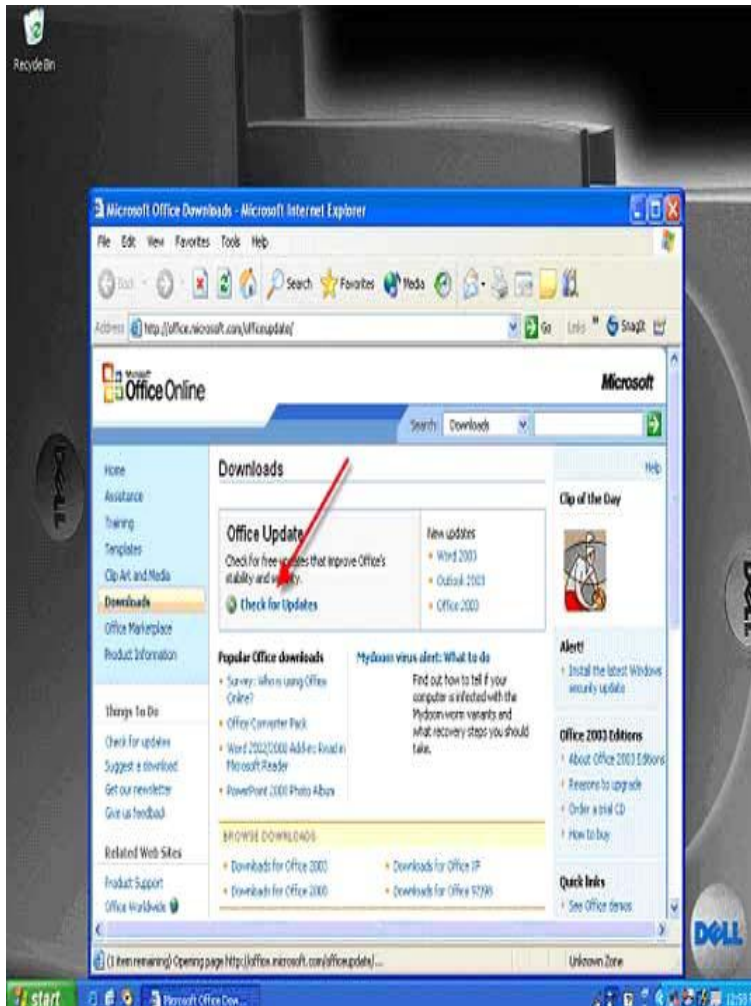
Recycle Bin

Microsoft Office Downloads - Microsoft Internet Explorer

File Edit View Favorites Tools Help

Back Search Favorites Media

Address http://office.microsoft.com/officeupdate/ Go Links SnagIt

Microsoft Office Online

Microsoft

Search Downloads

Home
Assistance
Training
Templates
Clip Art and Media
Downloads
Office Marketplace
Product Information

Things To Do

Check for updates
Suggest a download
Get our newsletter
Give us feedback

Related Web Sites

Product Support
Office Worldwide

Downloads

Office Update
Check for free updates that improve Office's stability and security.
Check for Updates

New updates
• Word 2003
• Outlook 2003
• Office 2003

Popular Office downloads
• Survey: Who is using Office Online?
• Office Converter Pack
• Word 2002/2000 Add-in: Read in Microsoft Reader
• PowerPoint 2000 Photo Album

Mydoom virus alert: What to do
Find out how to tell if your computer is infected with the Mydoom worm variants and what recovery steps you should take.

BROWSE DOWNLOADS
• Downloads for Office 2003
• Downloads for Office 2000
• Downloads for Office XP
• Downloads for Office 97/98

Help

Clip of the Day

Alert!
• Install the latest Windows security update

Office 2003 Editions
• About Office 2003 Editions
• Reasons to upgrade
• Order a trial CD
• How to buy

Quick links
• See Office demos

(1 item remaining) Opening page http://office.microsoft.com/officeupdate/...

Unknown Zone

start Microsoft Office Dow...

DELL